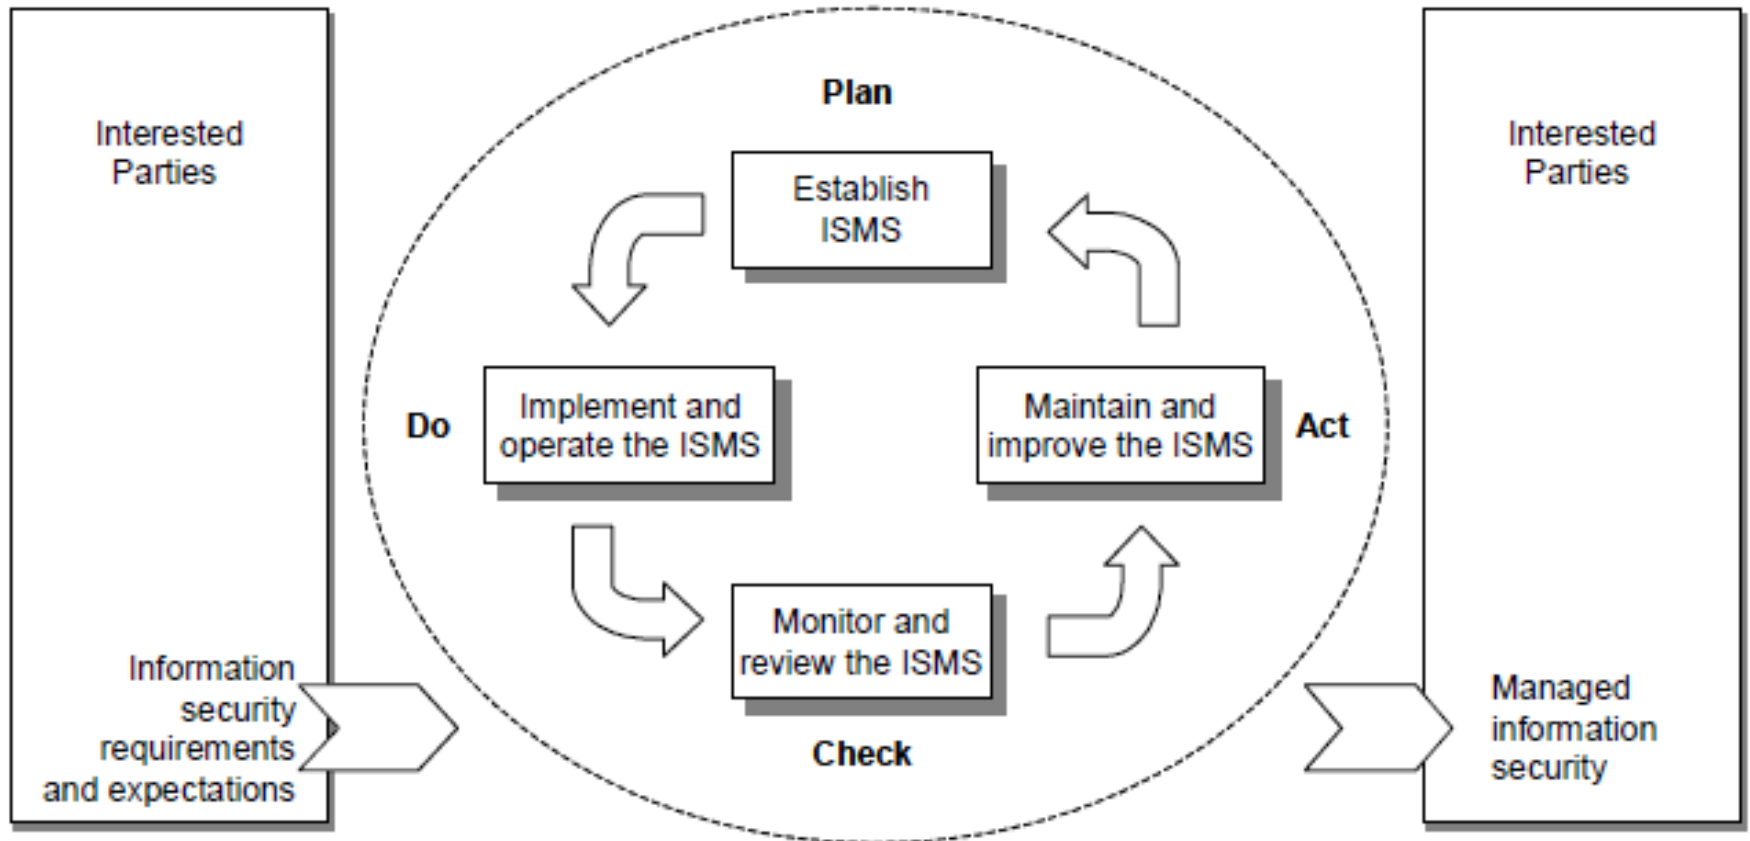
Interested Parties

Information security requirements and expectations

Plan

Establish ISMS

Do

Implement and operate the ISMS

Maintain and improve the ISMS

Act

Monitor and review the ISMS

Check

Interested Parties

Managed information security